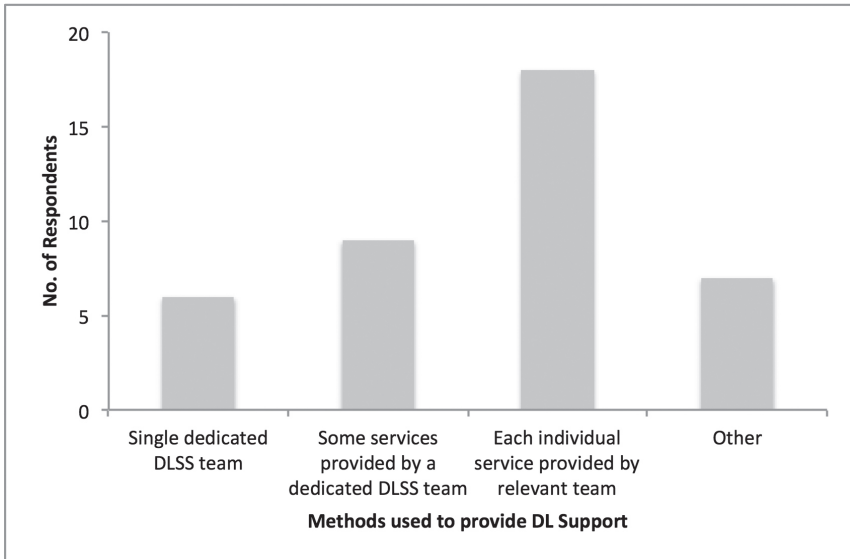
No. of Respondents

20
15
10
5
0

Single dedicated DLSS team
Some services provided by a dedicated DLSS team
Each individual service provided by relevant team
Other

Methods used to provide DL Support